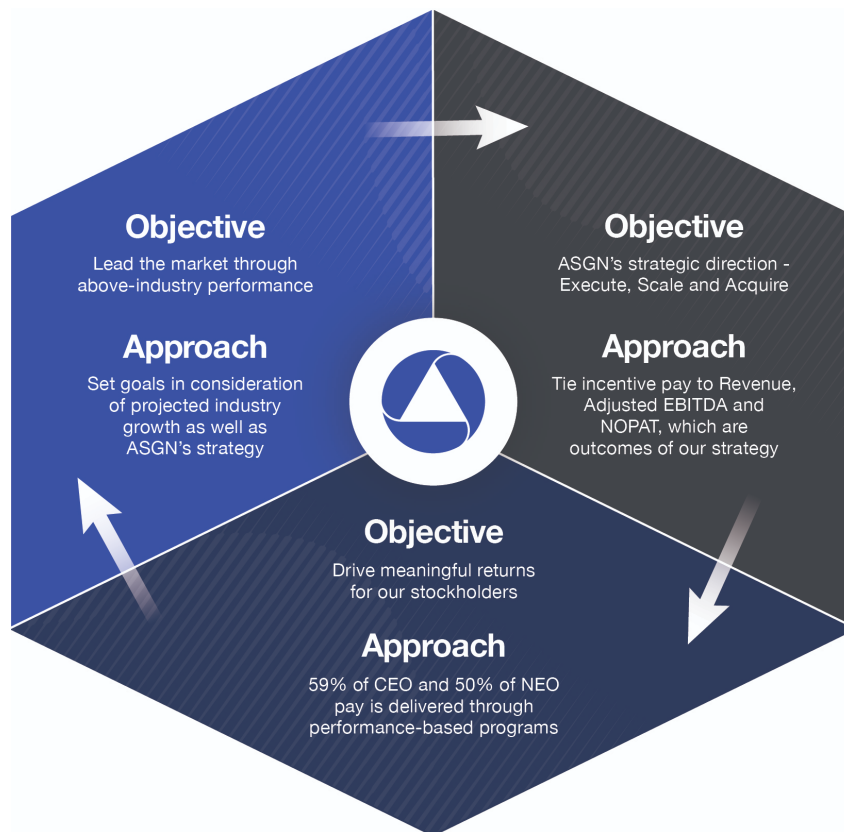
Objective
Lead the market through above-industry performance

Approach
Set goals in consideration of projected industry growth as well as ASGN's strategy

Objective
ASGN's strategic direction - Execute, Scale and Acquire

Approach
Tie incentive pay to Revenue, Adjusted EBITDA and NOPAT, which are outcomes of our strategy

Objective
Drive meaningful returns for our stockholders

Approach
59% of CEO and 50% of NEO pay is delivered through performance-based programs